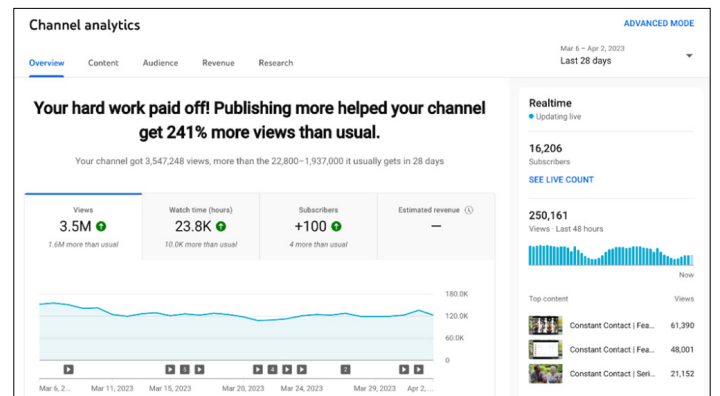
Channel analytics

ADVANCED MODE

Overview Content Audience Revenue Research

Mar 6 – Apr 2, 2023
Last 28 days

Your hard work paid off! Publishing more helped your channel get 241% more views than usual.

Your channel got 3,547,248 views, more than the 22,800–1,937,000 it usually gets in 28 days

| Views | Watch time (hours) | Subscribers | Estimated revenue |
|---|---|---|---|
| 3.5M | 23.8K | +100 | – |
| 1.6M more than usual | 10.0K more than usual | 4 more than usual | |

180.0K
120.0K
60.0K
0

5 4 2

Mar 6, 2... Mar 11, 2023 Mar 15, 2023 Mar 20, 2023 Mar 24, 2023 Mar 29, 2023 Apr 2, ...

Realtime
Updating live

16,206
Subscribers

SEE LIVE COUNT

250,161
Views · Last 48 hours

Now

Top content Views

Constant Contact | Fea... 61,390
Constant Contact | Fea... 48,001
Constant Contact | Seri... 21,152